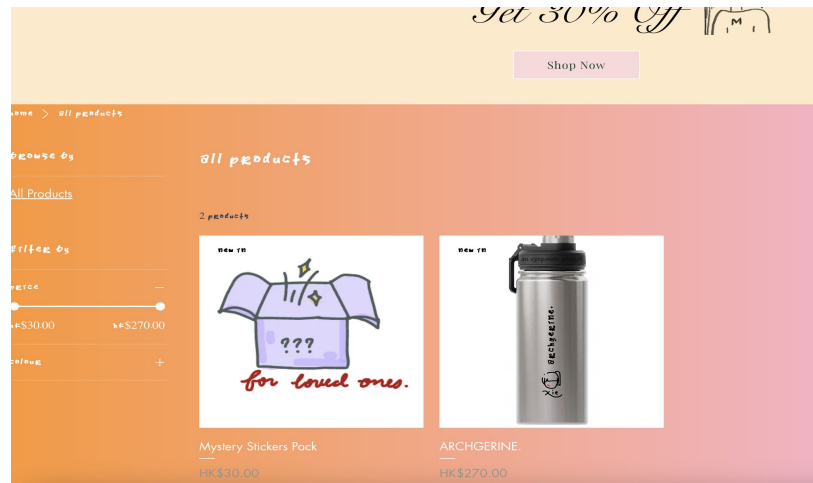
Get 30% Off

Shop Now

ome > all products

browse by

All Products

filter by

price —

k$30.00 hk$270.00

colour +

all products

2 products

new in

???

for loved ones.

new in

ARCHGERINE.

Mystery Stickers Pack

HK$30.00

ARCHGERINE.

HK$270.00